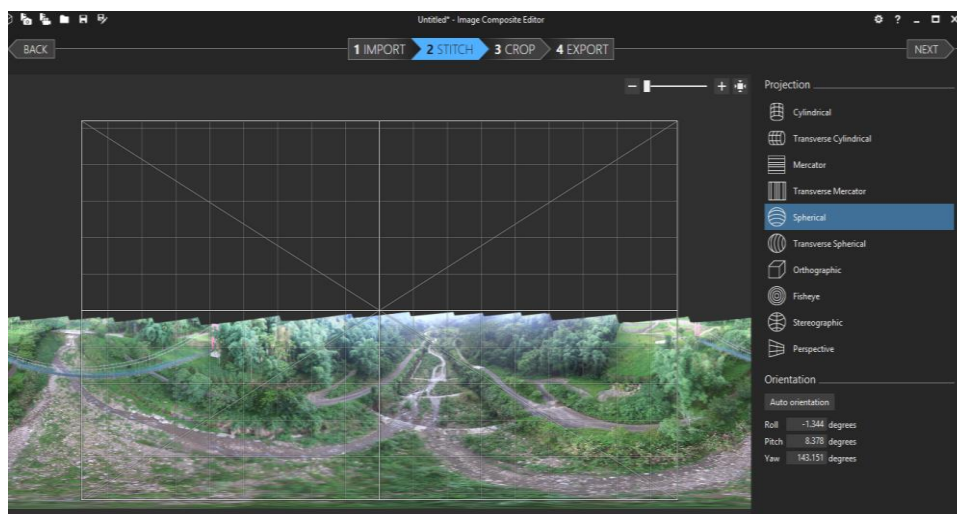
Untitled* - Image Composite Editor

BACK

1 IMPORT

2 STITCH

3 CROP

4 EXPORT

NEXT

Projection

Cylindrical

Transverse Cylindrical

Mercator

Transverse Mercator

Spherical

Transverse Spherical

Orthographic

Fisheye

Stereographic

Perspective

Orientation

Auto orientation

| | | |
|---|---|---|
| Roll | -1.344 | degrees |
| Pitch | 8.378 | degrees |
| Yaw | 143.151 | degrees |